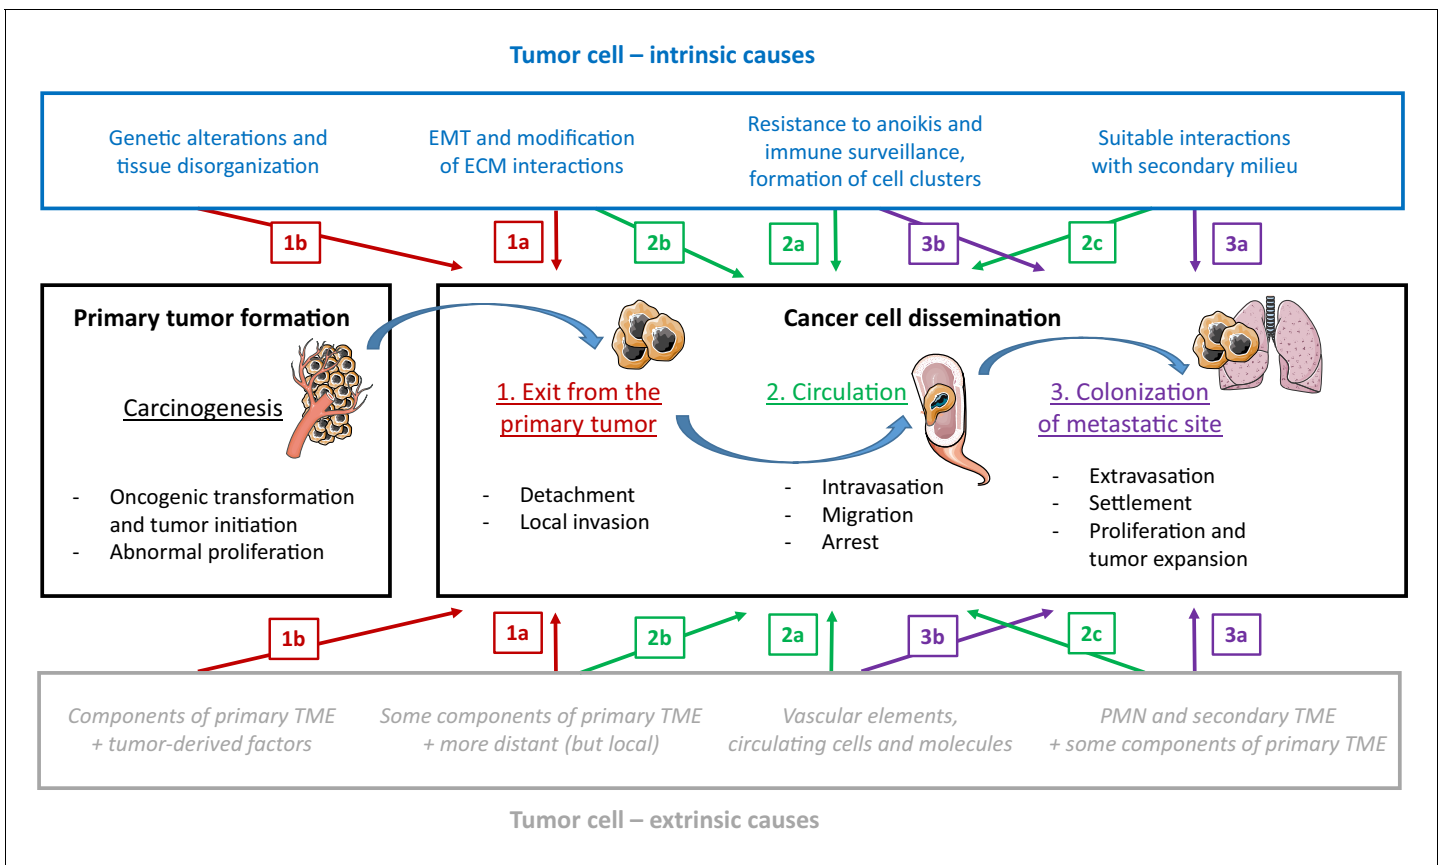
Tumor cell – intrinsic causes

Genetic alterations and tissue disorganization

EMT and modification of ECM interactions

Resistance to anoikis and immune surveillance, formation of cell clusters

Suitable interactions with secondary milieu

1b 1a 2b 2a 3b 2c 3a

Primary tumor formation

Carcinogenesis

- Oncogenic transformation and tumor initiation
- Abnormal proliferation

Cancer cell dissemination

1. Exit from the primary tumor

- Detachment
- Local invasion

2. Circulation

- Intravasation
- Migration
- Arrest

3. Colonization of metastatic site

- Extravasation
- Settlement
- Proliferation and tumor expansion

1b 1a 2b 2a 3b 2c 3a

Components of primary TME + tumor-derived factors

Some components of primary TME + more distant (but local)

Vascular elements, circulating cells and molecules

PMN and secondary TME + some components of primary TME

Tumor cell – extrinsic causes